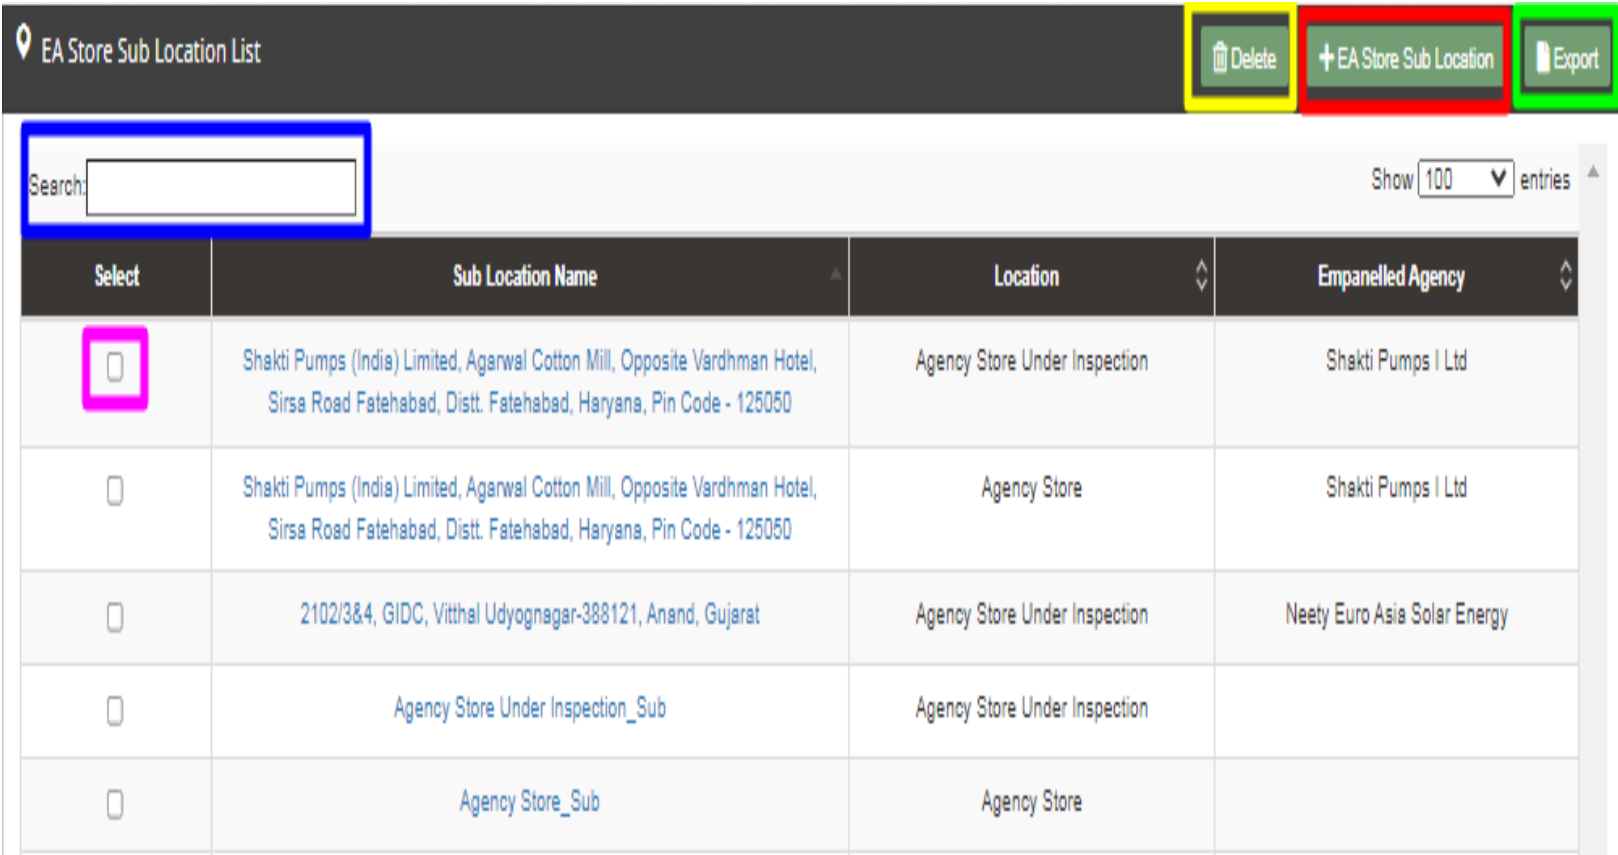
EA Store Sub Location List

Delete

+ EA Store Sub Location

Export

Search:

Show 100 entries

| Select | Sub Location Name | Location | Empanelled Agency |
|---|---|---|---|
| | Shakti Pumps (India) Limited, Agarwal Cotton Mill, Opposite Vardhman Hotel, Sirsa Road Fatehabad, Distt. Fatehabad, Haryana, Pin Code - 125050 | Agency Store Under Inspection | Shakti Pumps I Ltd |
| | Shakti Pumps (India) Limited, Agarwal Cotton Mill, Opposite Vardhman Hotel, Sirsa Road Fatehabad, Distt. Fatehabad, Haryana, Pin Code - 125050 | Agency Store | Shakti Pumps I Ltd |
| | 2102/3&4, GIDC, Vitthal Udyognagar-388121, Anand, Gujarat | Agency Store Under Inspection | Neety Euro Asia Solar Energy |
| | Agency Store Under Inspection_Sub | Agency Store Under Inspection | |
| | Agency Store_Sub | Agency Store | |